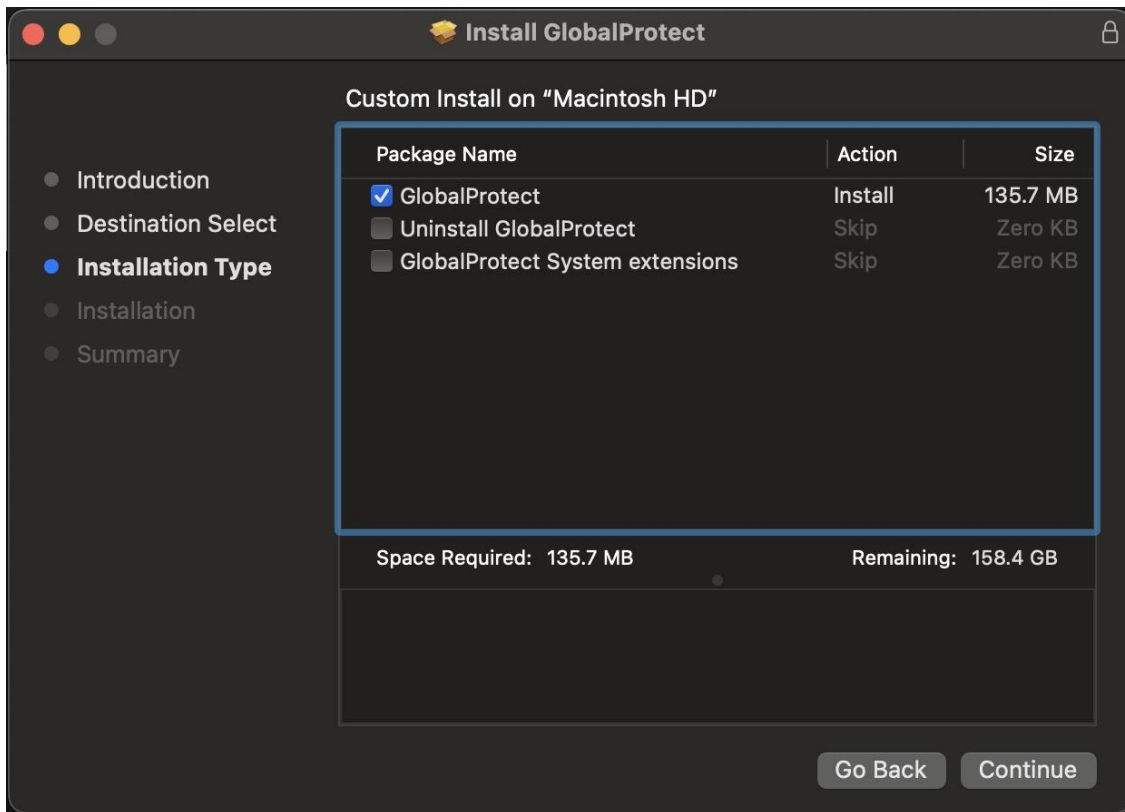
Install GlobalProtect

Custom Install on "Macintosh HD"

Introduction
Destination Select
Installation Type
Installation
Summary

| Package Name | Action | Size |
|---|---|---|
| GlobalProtect | Install | 135.7 MB |
| Uninstall GlobalProtect | Skip | Zero KB |
| GlobalProtect System extensions | Skip | Zero KB |

Space Required: 135.7 MB

Remaining: 158.4 GB

Go Back

Continue